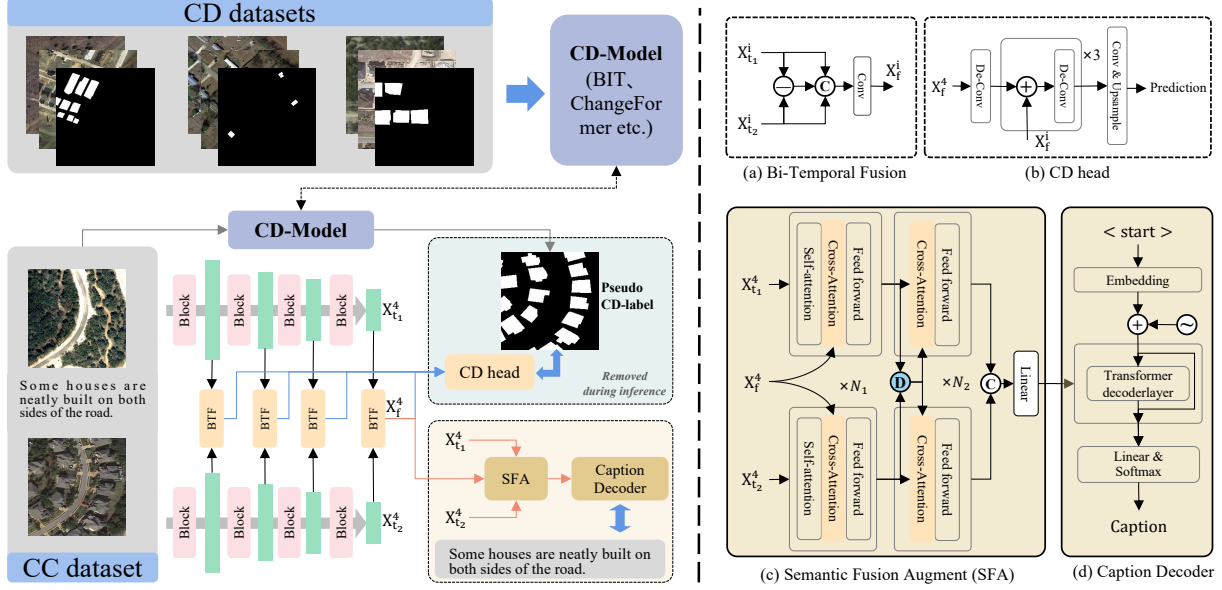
CD datasets

CD-Model (BIT、ChangeFormer etc.)

CD-Model

Some houses are neatly built on both sides of the road.

CC dataset

Block Block Block Block

$X_{t_1}^4$

BTF BTF BTF BTF

$X_f^4$

Block Block Block Block

$X_{t_2}^4$

Pseudo CD-label

CD head

Removed during inference

$X_{t_1}^4$

SFA

Caption Decoder

$X_{t_2}^4$

Some houses are neatly built on both sides of the road.

$X_{t_1}^i$

C

Conv

$X_f^i$

$X_{t_2}^i$

(a) Bi-Temporal Fusion

$X_f^4$

De-Conv

De-Conv

×3

Conv & Upsample

Prediction

$X_f^i$

(b) CD head

$X_{t_1}^4$

Self-attention

Cross-Attention

Feed forward

Cross-Attention

Feed forward

$X_f^4$

$\times N_1$

D

$\times N_2$

C

Linear

$X_{t_2}^4$

Self-attention

Cross-Attention

Feed forward

Cross-Attention

Feed forward

(c) Semantic Fusion Augment (SFA)

< start >

Embedding

Transformer decoderlayer

Linear & Softmax

Caption

(d) Caption Decoder